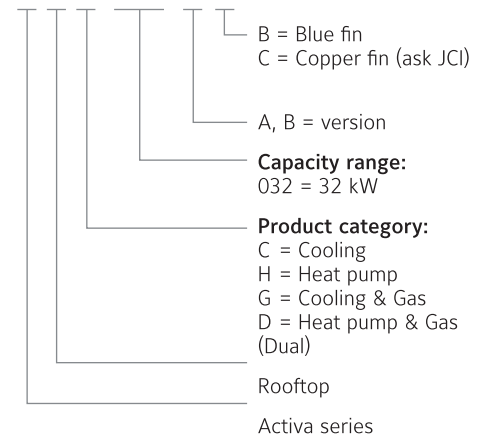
B = Blue fin
C = Copper fin (ask JCI)

A, B = version

**Capacity range:**
032 = 32 kW

**Product category:**
C = Cooling
H = Heat pump
G = Cooling & Gas
D = Heat pump & Gas (Dual)

Rooftop

Activa series